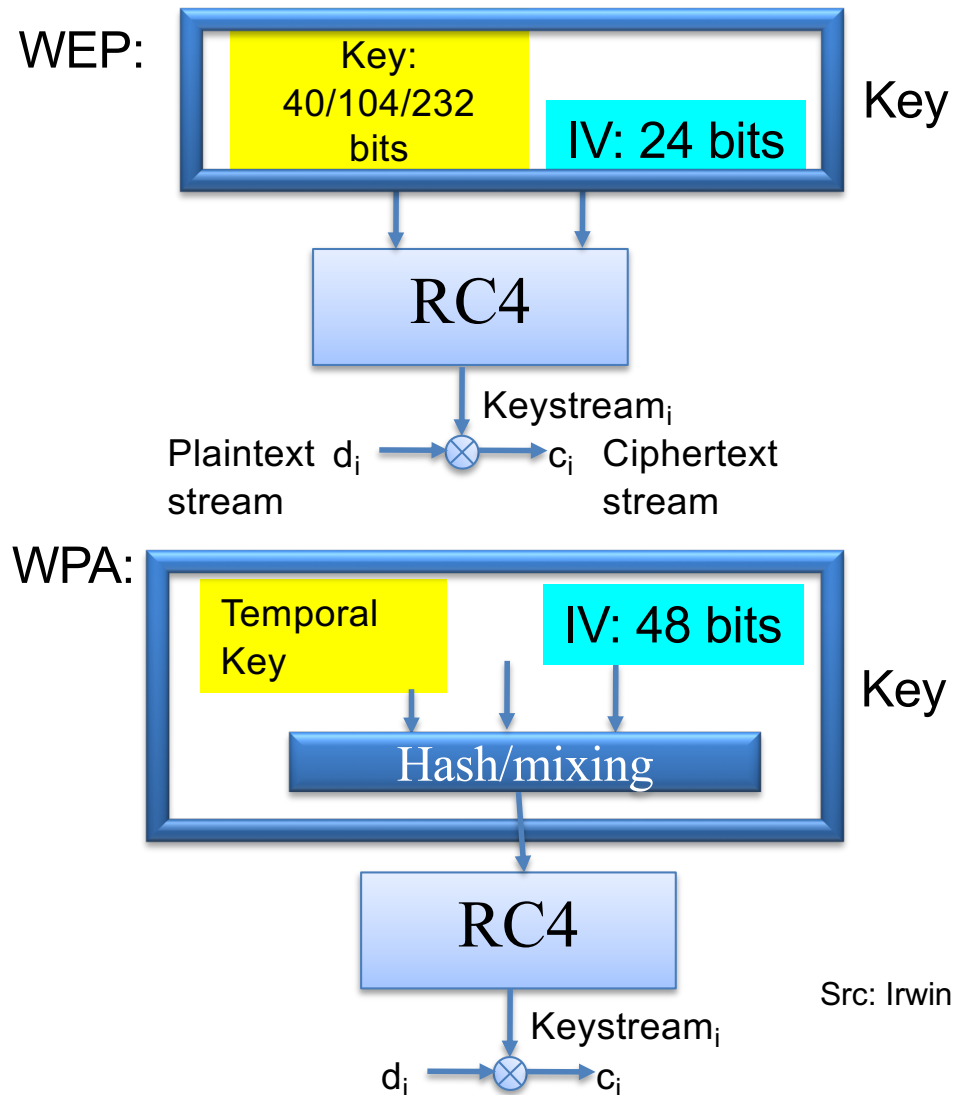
WEP:

Key: 40/104/232 bits

IV: 24 bits

Key

RC4

Keystream$_i$

Plaintext stream $d_i$ $c_i$ Ciphertext stream

WPA:

Temporal Key

IV: 48 bits

Key

Hash/mixing

RC4

Src: Irwin

Keystream$_i$

$d_i$ $c_i$